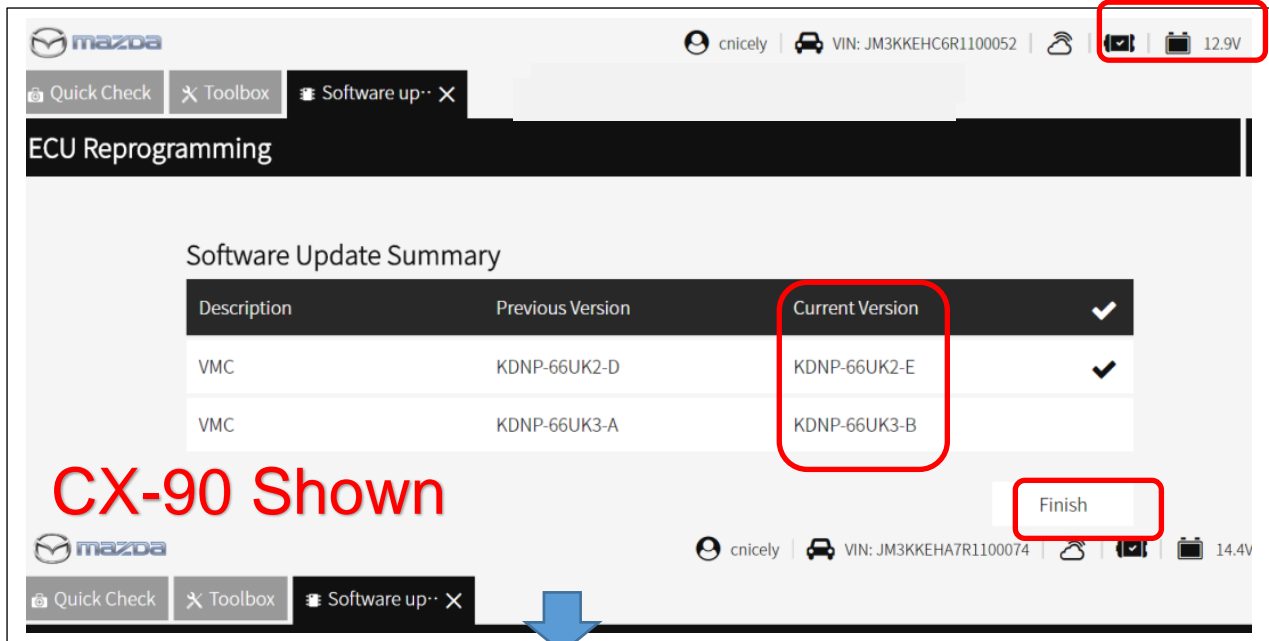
mazda

cnicely | VIN: JM3KKEHC6R1100052 | 12.9V

Quick Check | Toolbox | Software up··

ECU Reprogramming

Software Update Summary

| Description | Previous Version | Current Version | ✔ |
|---|---|---|---|
| VMC | KDNP-66UK2-D | KDNP-66UK2-E | ✔ |
| VMC | KDNP-66UK3-A | KDNP-66UK3-B | |

CX-90 Shown

Finish

mazda

cnicely | VIN: JM3KKEHA7R1100074 | 14.4V

Quick Check | Toolbox | Software up··